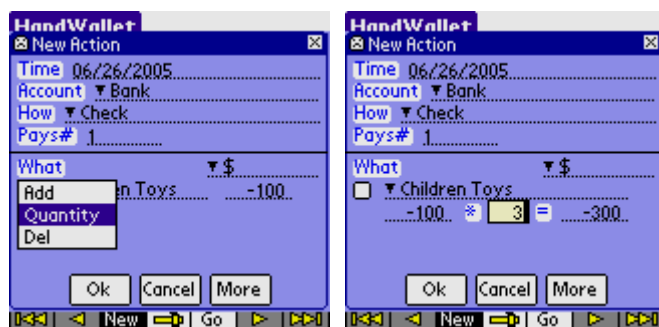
HandWallet
New Action
Time 06/26/2005
Account ▼Bank
How ▼Check
Pays# 1
What ▼$
Add
Quantity
Del
en Toys -100
Ok Cancel More
New Go

HandWallet
New Action
Time 06/26/2005
Account ▼Bank
How ▼Check
Pays# 1
What ▼$
▼Children Toys
-100 * 3 = -300
Ok Cancel More
New Go